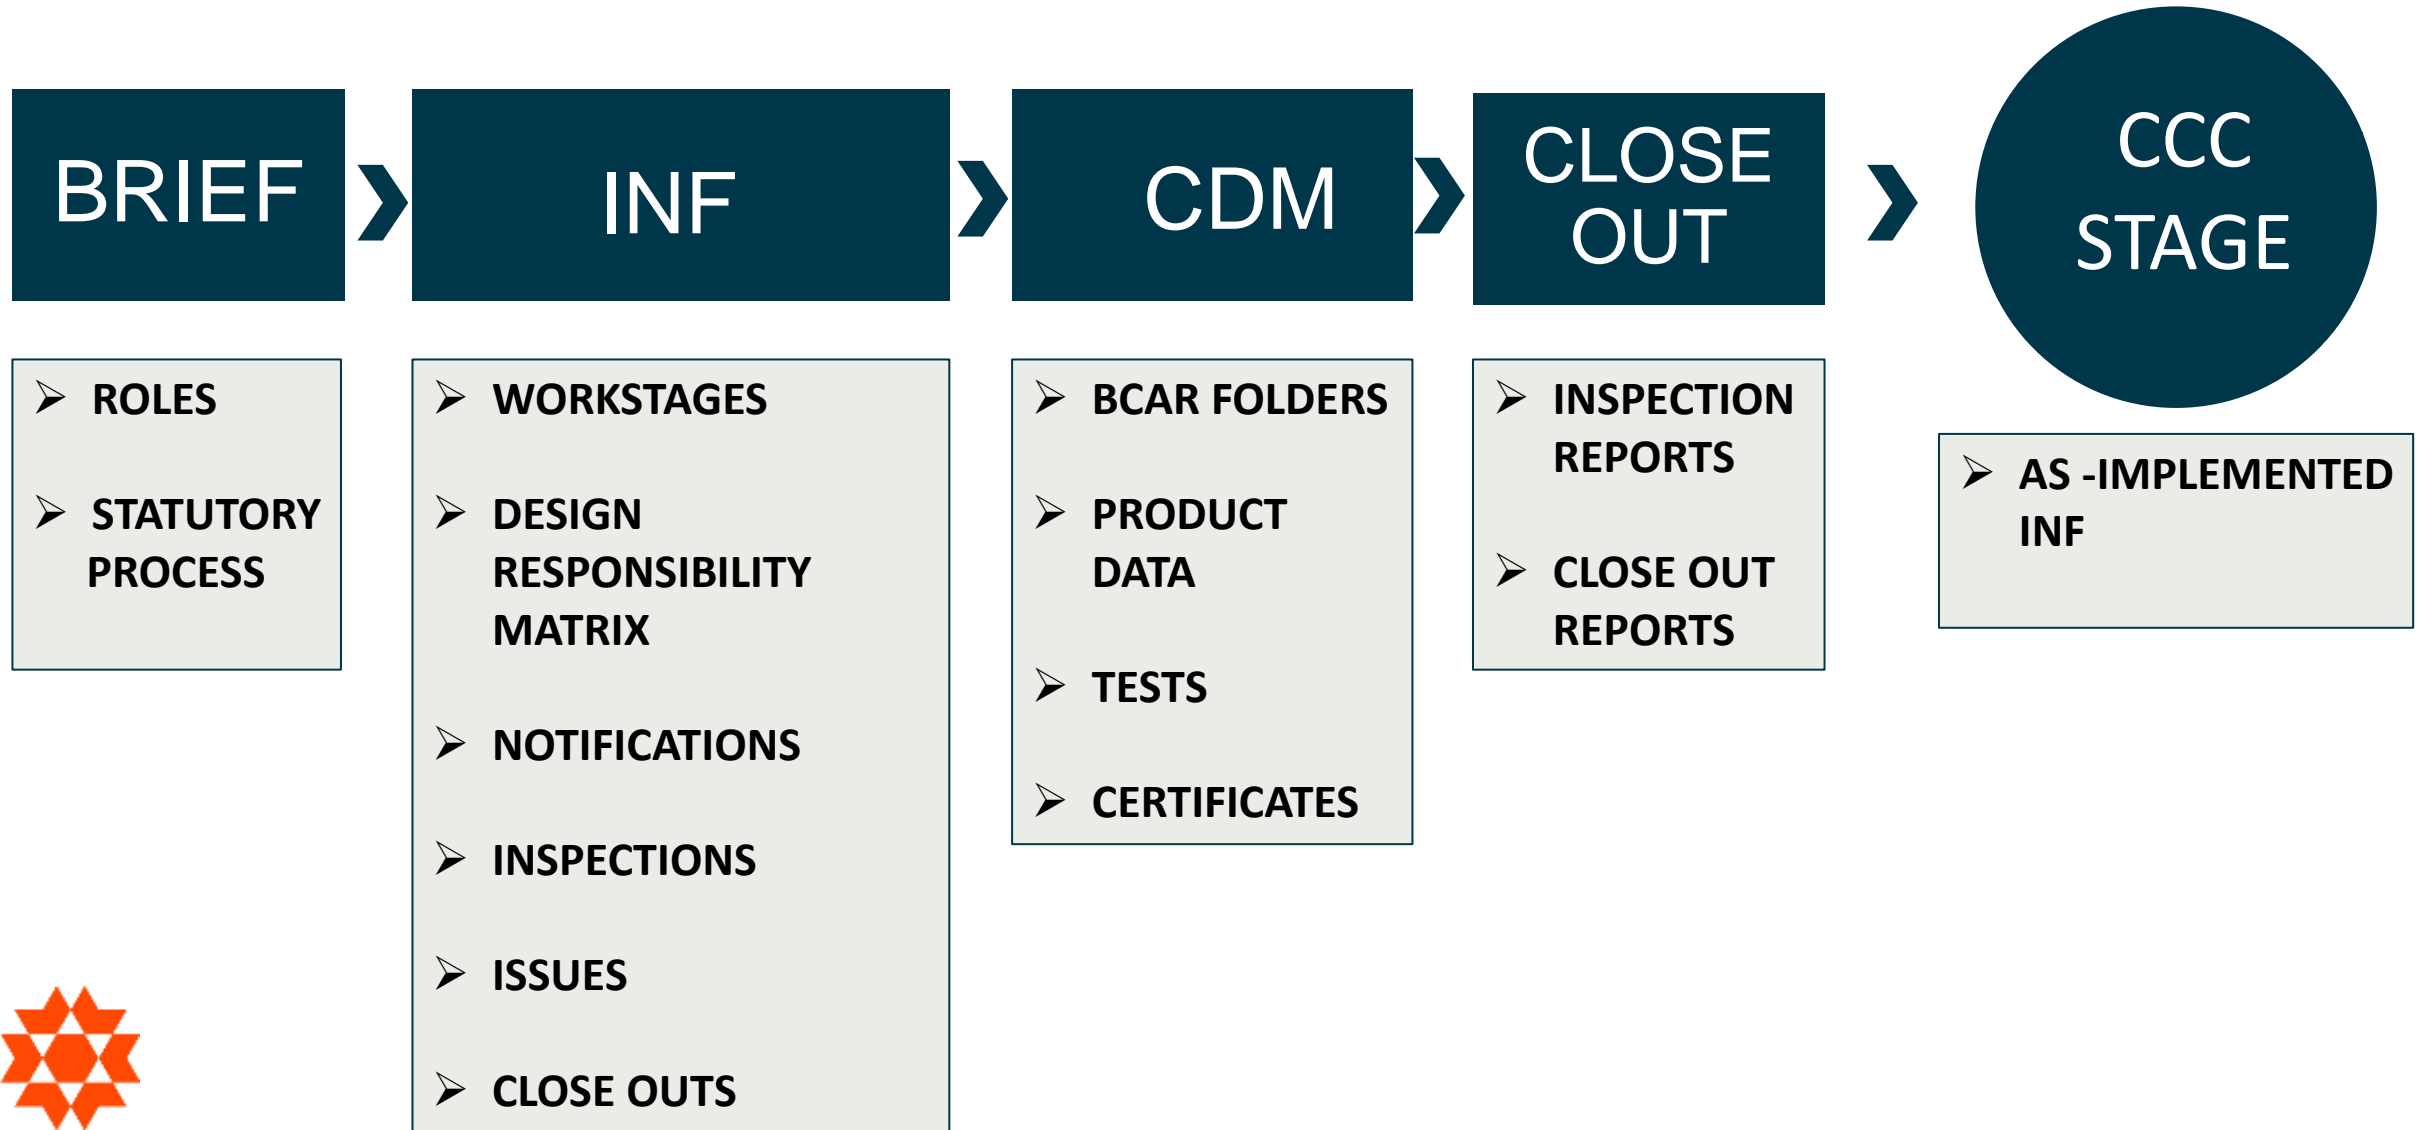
BRIEF

INF

CDM

CLOSE OUT

CCC STAGE

➢ ROLES
➢ STATUTORY PROCESS

➢ WORKSTAGES
➢ DESIGN RESPONSIBILITY MATRIX
➢ NOTIFICATIONS
➢ INSPECTIONS
➢ ISSUES
➢ CLOSE OUTS

➢ BCAR FOLDERS
➢ PRODUCT DATA
➢ TESTS
➢ CERTIFICATES

➢ INSPECTION REPORTS
➢ CLOSE OUT REPORTS

➢ AS -IMPLEMENTED INF